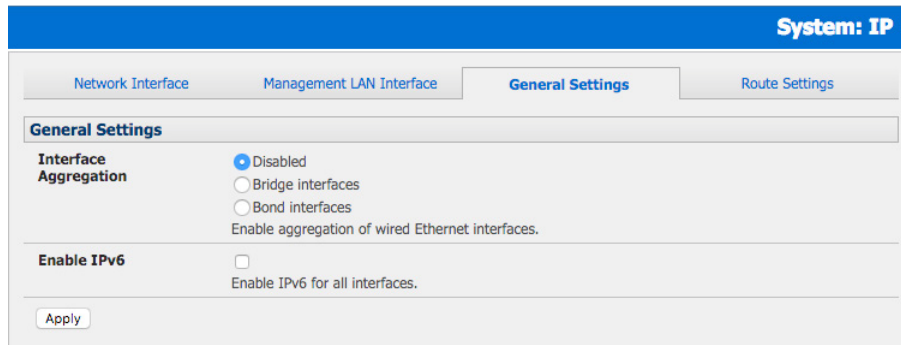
System: IP

Network Interface | Management LAN Interface | General Settings | Route Settings

General Settings

Interface Aggregation

Disabled
Bridge interfaces
Bond interfaces
Enable aggregation of wired Ethernet interfaces.

Enable IPv6

Enable IPv6 for all interfaces.

Apply